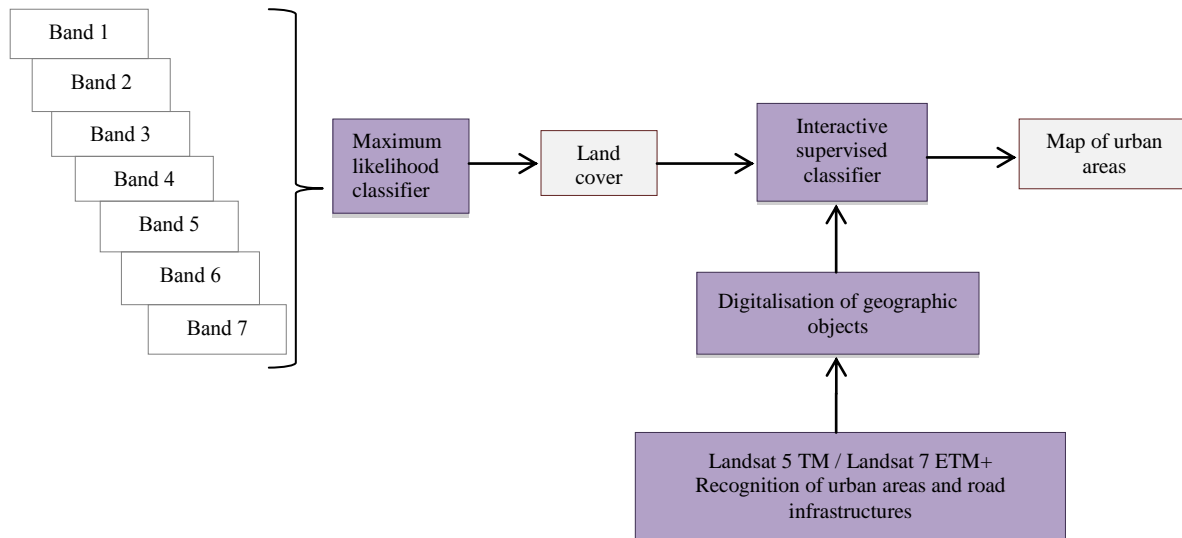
Band 1

Band 2

Band 3

Band 4

Band 5

Band 6

Band 7

Maximum likelihood classifier

Land cover

Interactive supervised classifier

Map of urban areas

Digitalisation of geographic objects

Landsat 5 TM / Landsat 7 ETM+ Recognition of urban areas and road infrastructures